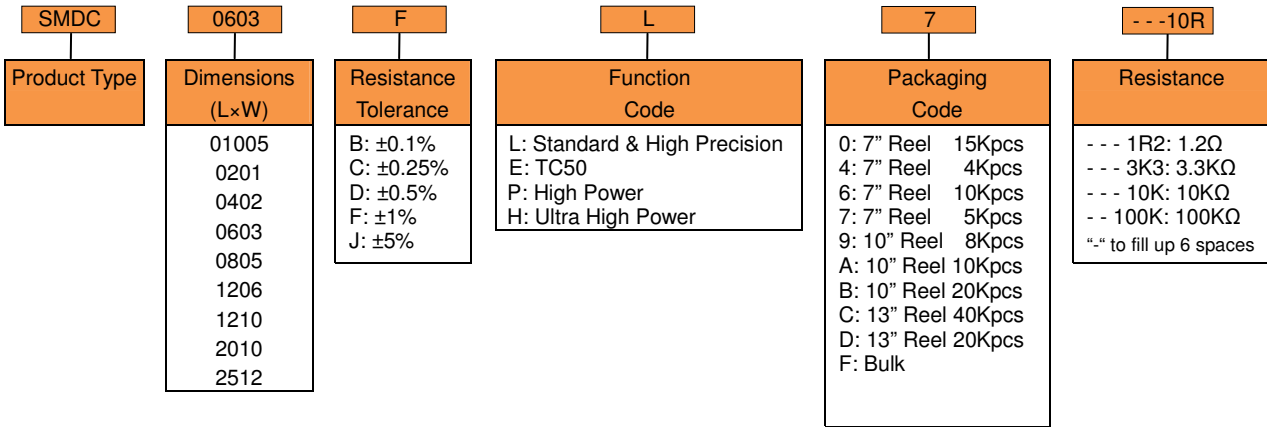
SMDC

Product Type

0603

Dimensions (L×W)

01005
0201
0402
0603
0805
1206
1210
2010
2512

F

Resistance Tolerance

B: ±0.1%
C: ±0.25%
D: ±0.5%
F: ±1%
J: ±5%

L

Function Code

L: Standard & High Precision
E: TC50
P: High Power
H: Ultra High Power

7

Packaging Code

0: 7" Reel 15Kpcs
4: 7" Reel 4Kpcs
6: 7" Reel 10Kpcs
7: 7" Reel 5Kpcs
9: 10" Reel 8Kpcs
A: 10" Reel 10Kpcs
B: 10" Reel 20Kpcs
C: 13" Reel 40Kpcs
D: 13" Reel 20Kpcs
F: Bulk

- - -10R

Resistance

- - - 1R2: 1.2Ω
- - - 3K3: 3.3KΩ
- - - 10K: 10KΩ
- - 100K: 100KΩ
"-" to fill up 6 spaces